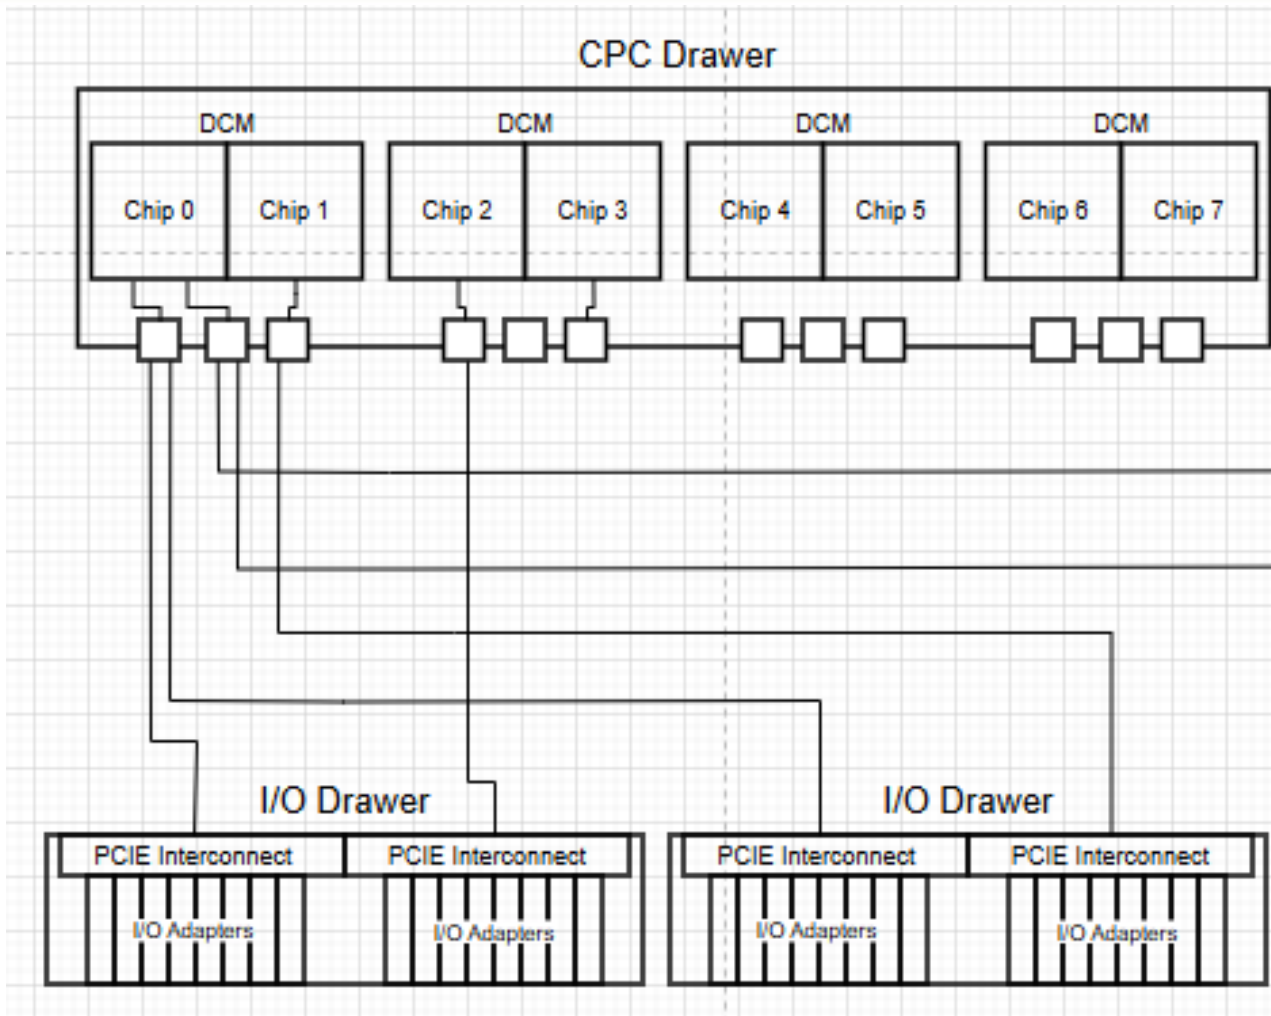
CPC Drawer

DCM

Chip 0

Chip 1

DCM

Chip 2

Chip 3

DCM

Chip 4

Chip 5

DCM

Chip 6

Chip 7

I/O Drawer

PCIE Interconnect

PCIE Interconnect

I/O Adapters

I/O Adapters

I/O Drawer

PCIE Interconnect

PCIE Interconnect

I/O Adapters

I/O Adapters